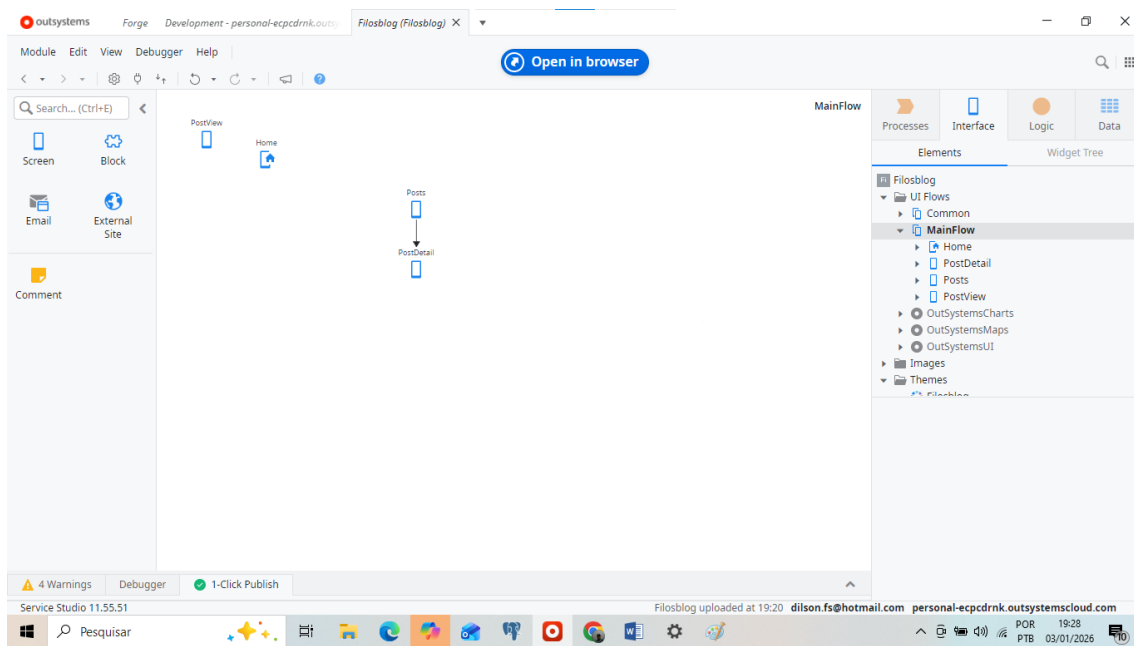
outsystems Forge Development - personal-ecpcdrnk.outs Filosblog (Filosblog) ×

Module Edit View Debugger Help

Open in browser

Search... (Ctrl+E)

Screen
Block
Email
External Site
Comment

MainFlow

PostView
Home
Posts
PostDetail

Processes Interface Logic Data

Elements Widget Tree

Filosblog
UI Flows
Common
MainFlow
Home
PostDetail
Posts
PostView
OutSystemsCharts
OutSystemsMaps
OutSystemsUI
Images
Themes
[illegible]

4 Warnings Debugger 1-Click Publish

Service Studio 11.55.51

Filosblog uploaded at 19:20 dilson.fs@hotmail.com personal-ecpcdrnk.outsystemscloud.com

Pesquisar

POR PTB 19:28 03/01/2026 10